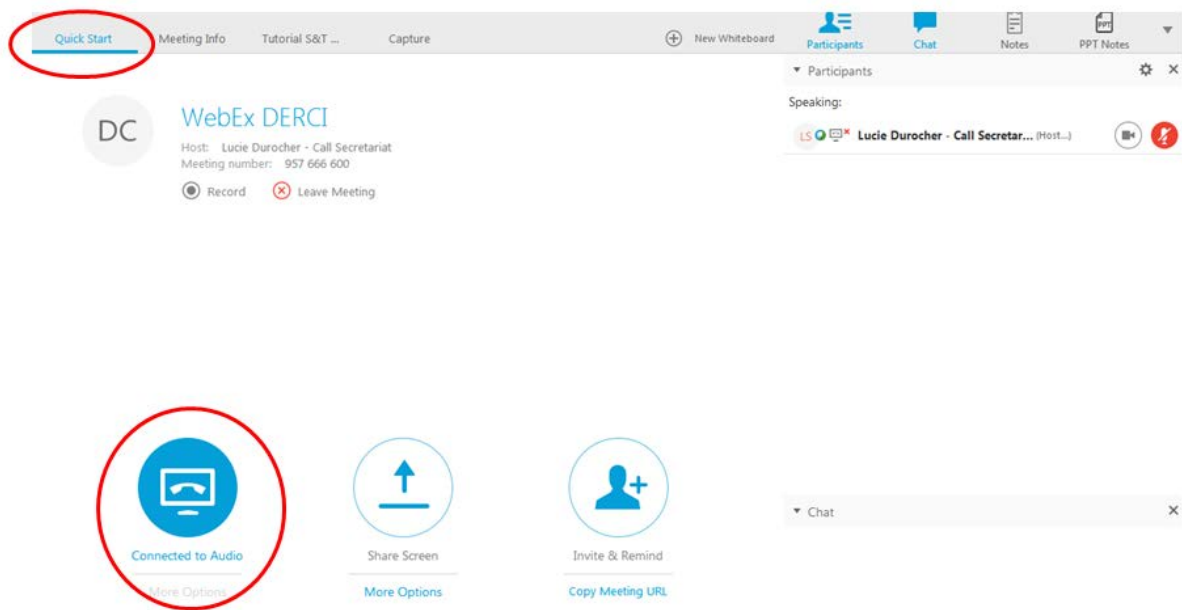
Quick Start Meeting Info Tutorial S&T ... Capture

New Whiteboard

Participants Chat Notes PPT Notes

▾ Participants

Speaking:

LS Lucie Durocher - Call Secretar... (Host...)

DC

WebEx DERCI

Host: Lucie Durocher - Call Secretariat
Meeting number: 957 666 600

Record Leave Meeting

Connected to Audio

More Options

Share Screen

More Options

Invite & Remind

Copy Meeting URL

▾ Chat